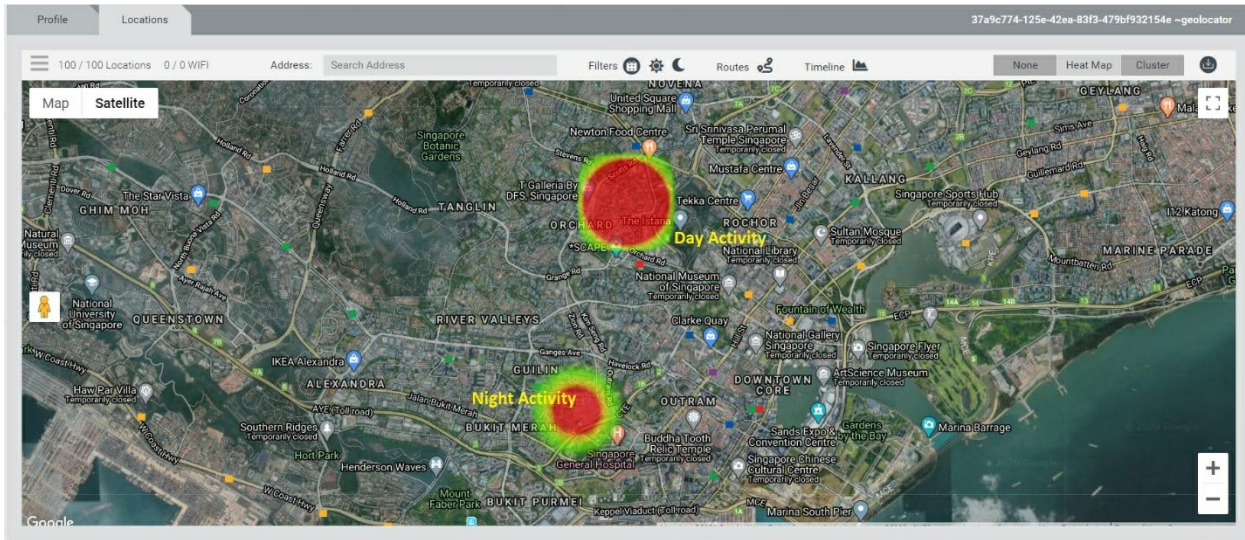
Profile Locations 37a9c774-125e-42ea-83f3-479bf932154e ~geolocator

100 / 100 Locations 0 / 0 WIFI Address: Search Address Filters Routes Timeline None Heat Map Cluster

Map Satellite

NOVENA
United Square Shopping Mall
Newton Food Centre
Sri Srinivasa Perumal Temple Singapore Temporarily closed
Singapore Botanic Gardens
Mustafa Centre
KALLANG
GEYLANG
Holland Rd
Dover Rd
The Star Vista
GHIM MOH
T Galleria By DFS, Singapore
ORCHARD
The Istana
TANGLIN
Tekka Centre
ROCHOR
Singapore Sports Hub Temporarily closed
112 Katong
Natural Museum Temporarily closed
Sultan Mosque Temporarily closed
Day Activity
*SCAPE
National Library
MARINE PARADE
National Museum of Singapore Temporarily closed
Fountain of Wealth
National University of Singapore
QUEENSTOWN
RIVER VALLEY
Clarke Quay
National Gallery Singapore Temporarily closed
Singapore Flyer Temporarily closed
IKEA Alexandra
Ganges Ave
Havelock Rd
GUILIN
ALEXANDRA
Haw Par Villa Temporarily closed
Night Activity
DOWNTOWN CORE
ArtScience Museum Temporarily closed
OUTRAM
BUKIT MERAH
Southern Ridges Temporarily closed
Sands Expo & Convention Centre
Gardens by the Bay
Marina Barrage
Buddha Tooth Relic Temple
Hort Park
Henderson Waves
Singapore General Hospital
Singapore Chinese Cultural Centre Temporarily closed
Mount Faber Park
BUKIT PURMEI
Keppel Viaduct (Toll road)
Marina South Pier
Google